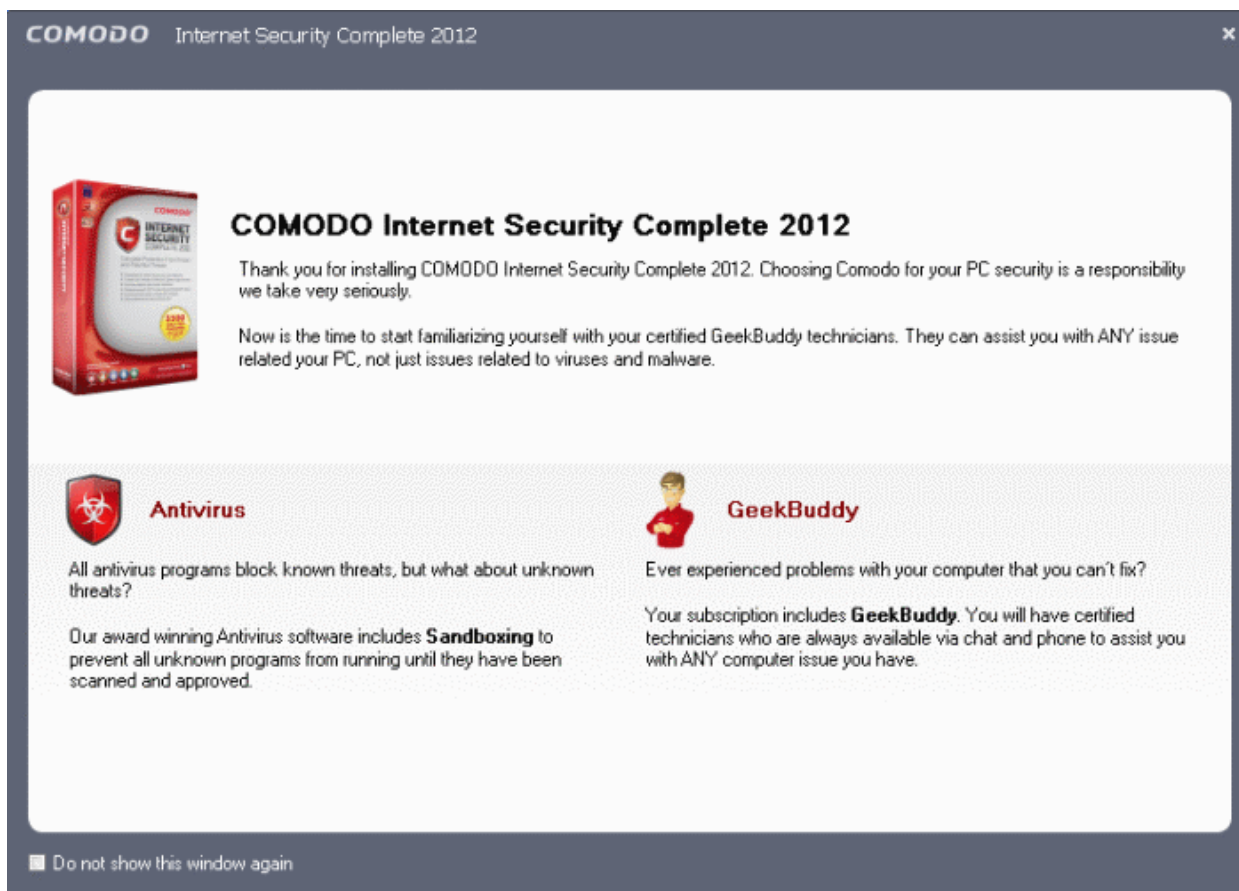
COMODO Internet Security Complete 2012 ×

COMODO INTERNET SECURITY COMPLETE 2012

COMODO Internet Security Complete 2012

Thank you for installing COMODO Internet Security Complete 2012. Choosing Comodo for your PC security is a responsibility we take very seriously.

Now is the time to start familiarizing yourself with your certified GeekBuddy technicians. They can assist you with ANY issue related your PC, not just issues related to viruses and malware.

Antivirus

All antivirus programs block known threats, but what about unknown threats?

Our award winning Antivirus software includes **Sandboxing** to prevent all unknown programs from running until they have been scanned and approved.

GeekBuddy

Ever experienced problems with your computer that you can't fix?

Your subscription includes **GeekBuddy**. You will have certified technicians who are always available via chat and phone to assist you with ANY computer issue you have.

Do not show this window again